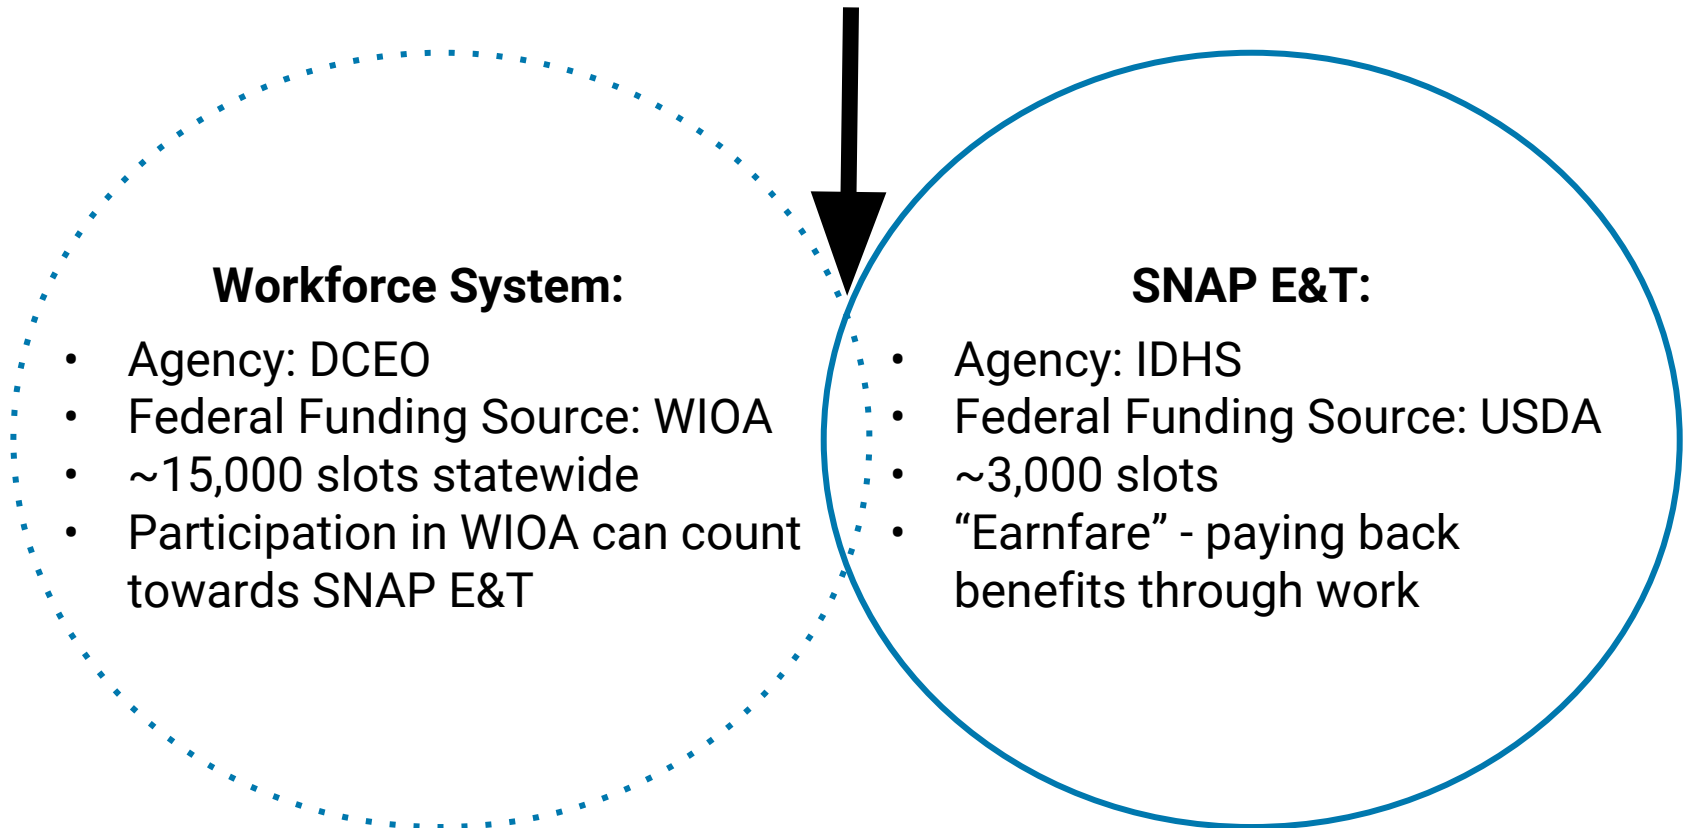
**Workforce System:**

- Agency: DCEO
- Federal Funding Source: WIOA
- ~15,000 slots statewide
- Participation in WIOA can count towards SNAP E&T

**SNAP E&T:**

- Agency: IDHS
- Federal Funding Source: USDA
- ~3,000 slots
- “Earnfare” - paying back benefits through work